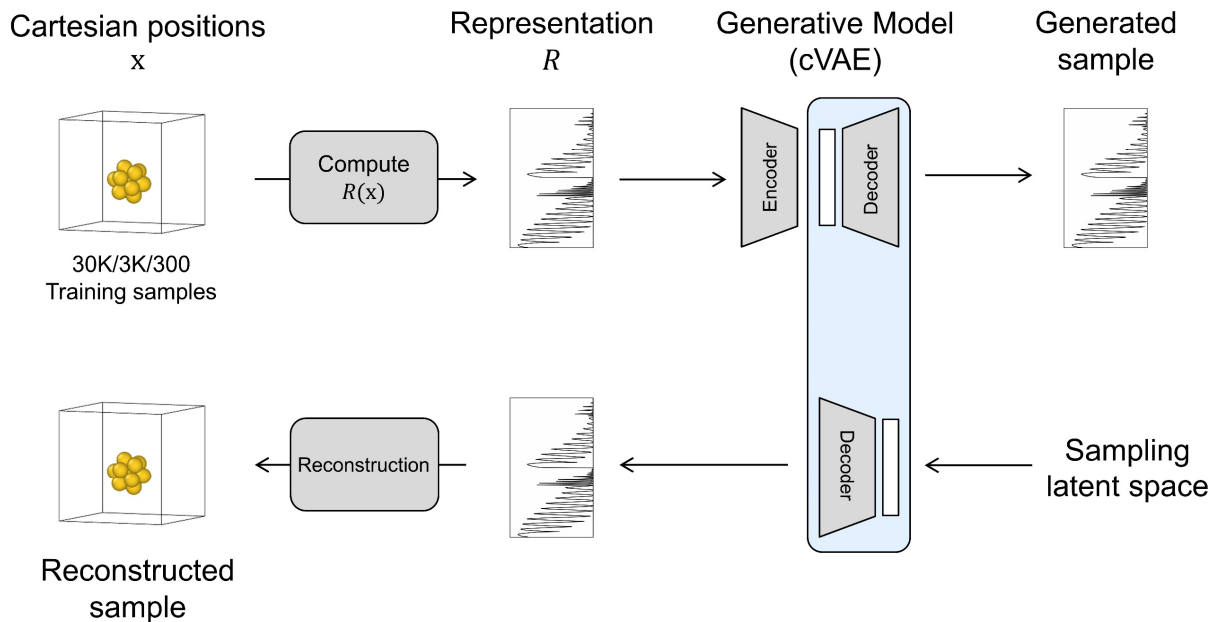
Cartesian positions
x

Representation
$R$

Generative Model
(cVAE)

Generated
sample

Compute
$R(\text{x})$

Encoder

Decoder

30K/3K/300
Training samples

Reconstruction

Decoder

Sampling
latent space

Reconstructed
sample